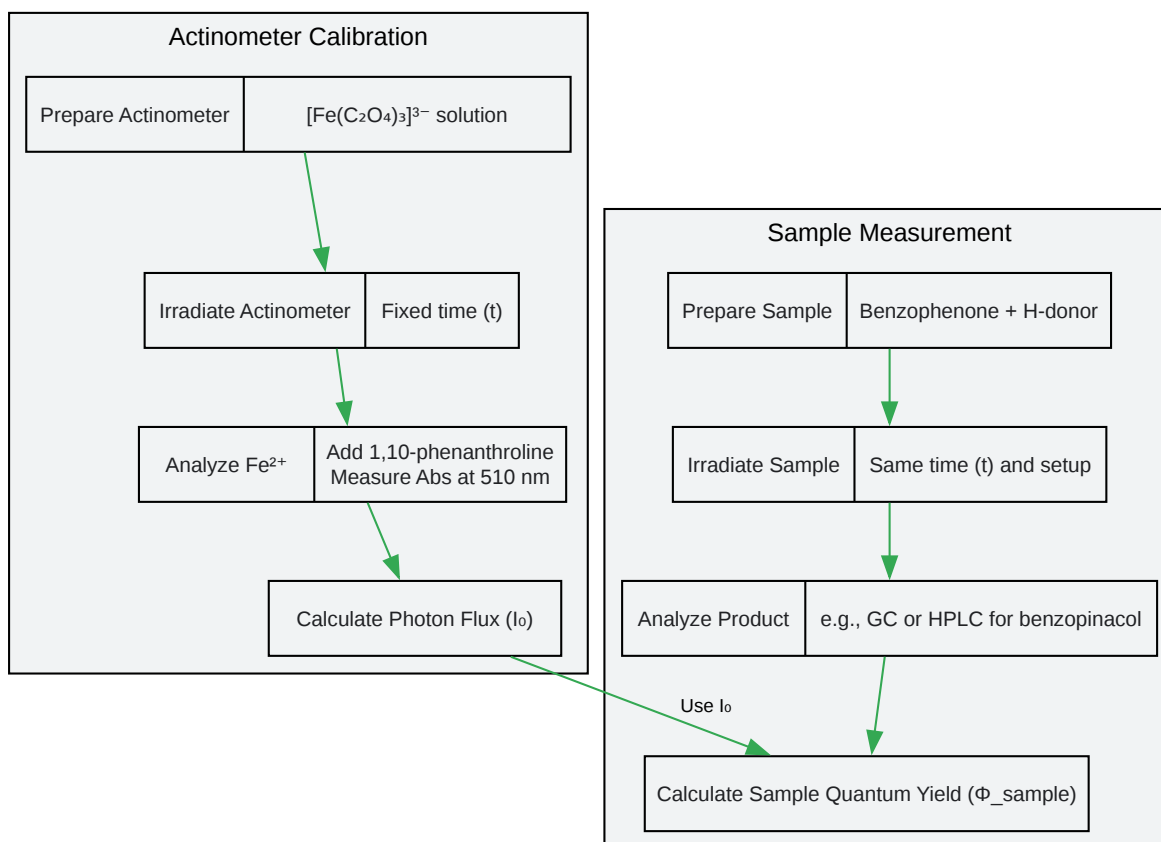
Actinometer Calibration

Prepare Actinometer

$[Fe(C_2O_4)_3]^{3-}$ solution

Irradiate Actinometer

Fixed time (t)

Analyze $Fe^{2+}$

Add 1,10-phenanthroline Measure Abs at 510 nm

Calculate Photon Flux ($I_0$)

Use $I_0$

Sample Measurement

Prepare Sample

Benzophenone + H-donor

Irradiate Sample

Same time (t) and setup

Analyze Product

e.g., GC or HPLC for benzopinacol

Calculate Sample Quantum Yield (Φ_sample)